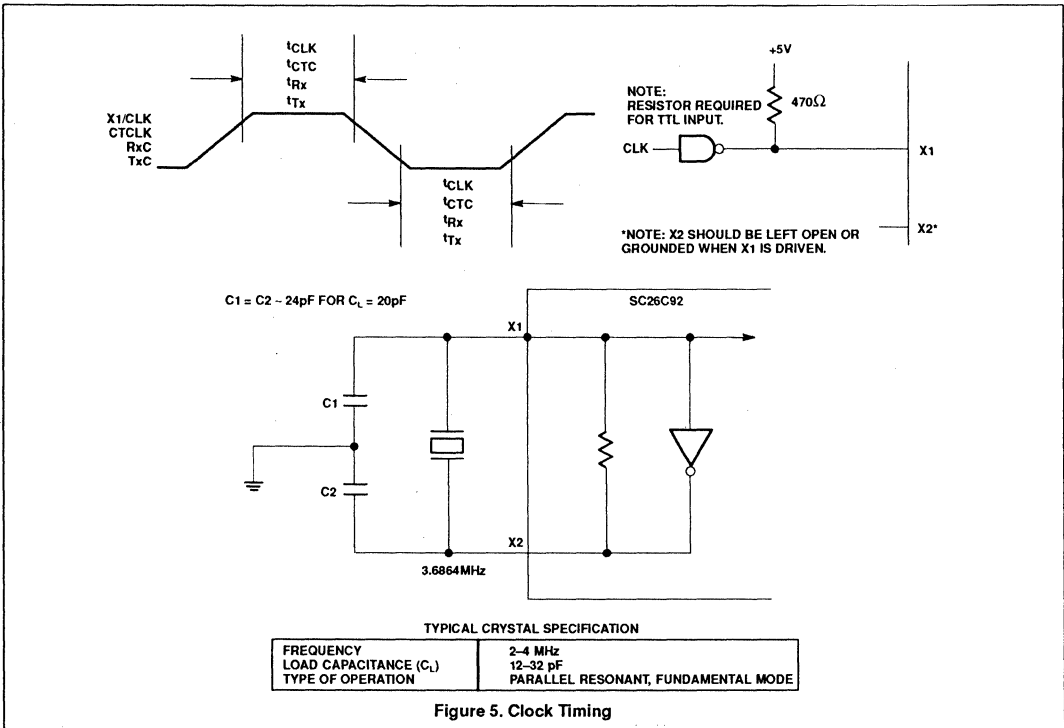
$t_{CLK}$
$t_{CTC}$
$t_{Rx}$
$t_{Tx}$

X1/CLK
CTCLK
RxC
TxC

$t_{CLK}$
$t_{CTC}$
$t_{Rx}$
$t_{Tx}$

+5V

NOTE:
RESISTOR REQUIRED
FOR TTL INPUT.

470Ω

CLK

X1

*NOTE: X2 SHOULD BE LEFT OPEN OR GROUNDED WHEN X1 IS DRIVEN.

X2*

C1 = C2 ~ 24pF FOR $C_L$ = 20pF

SC26C92

X1

C1

C2

X2

3.6864MHz

TYPICAL CRYSTAL SPECIFICATION

| | |
|---|---|
| FREQUENCY<br>LOAD CAPACITANCE ($C_L$)<br>TYPE OF OPERATION | 2–4 MHz<br>12–32 pF<br>PARALLEL RESONANT, FUNDAMENTAL MODE |

Figure 5. Clock Timing